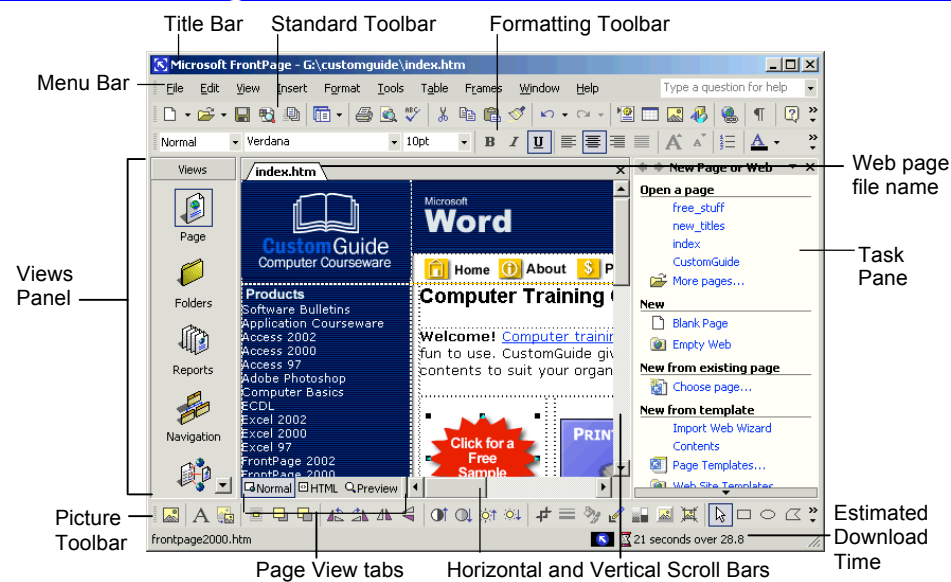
Title Bar
Standard Toolbar
Formatting Toolbar
Menu Bar
Microsoft FrontPage - G:\customguide\index.htm
File Edit View Insert Format Tools Table Frames Window Help
Type a question for help
Normal Verdana 10pt
B I U
A
Views
index.htm
New Page or Web
Web page file name
Page
Folders
Reports
Navigation
Views Panel
Microsoft
Word
CustomGuide
Computer Courseware
Home About
Computer Training
Products
Software Bulletins
Application Courseware
Access 2002
Access 2000
Access 97
Adobe Photoshop
Computer Basics
ECDL
Excel 2002
Excel 2000
Excel 97
FrontPage 2002
FrontPage 2000
Welcome! Computer trainin
fun to use. CustomGuide giv
contents to suit your organ
Click for a Free Sample
PRINT
Open a page
free_stuff
new_titles
index
CustomGuide
More pages...
New
Blank Page
Empty Web
New from existing page
Choose page...
New from template
Import Web Wizard
Contents
Page Templates...
Web Site Templates
Task Pane
Normal HTML Preview
Picture Toolbar
frontpage2000.htm
21 seconds over 28.8
Estimated Download Time
Page View tabs
Horizontal and Vertical Scroll Bars